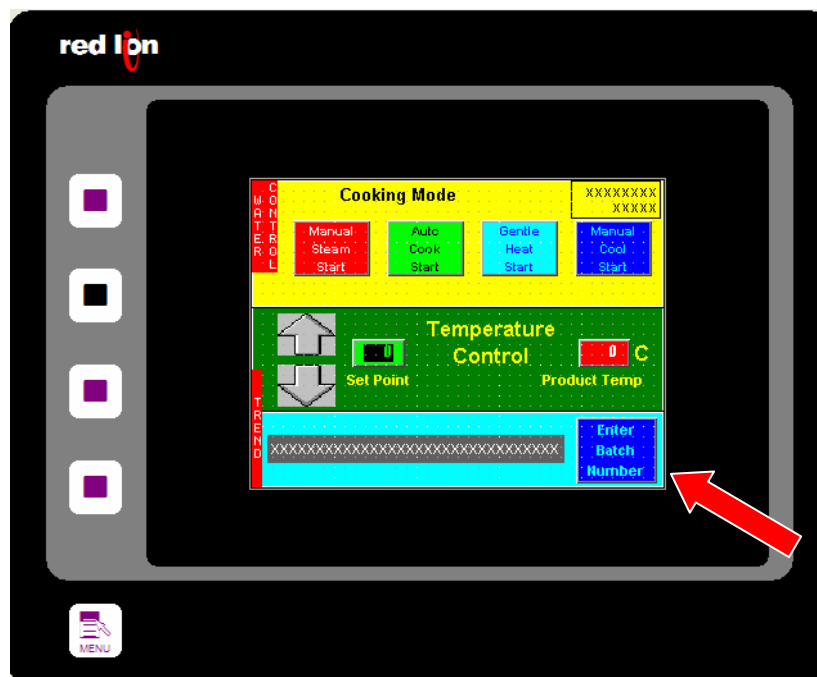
red lion

WATER

CONTROL

Cooking Mode

XXXXXXXX XXXXX

Manual Steam Start

Auto Cook Start

Gentle Heat Start

Manual Cool Start

Temperature Control

0

Set Point

0 C

Product Temp

TREND

XXXXXXXXXXXXXXXXXXXXXXXXXXXXXXXX

Enter Batch Number

MENU